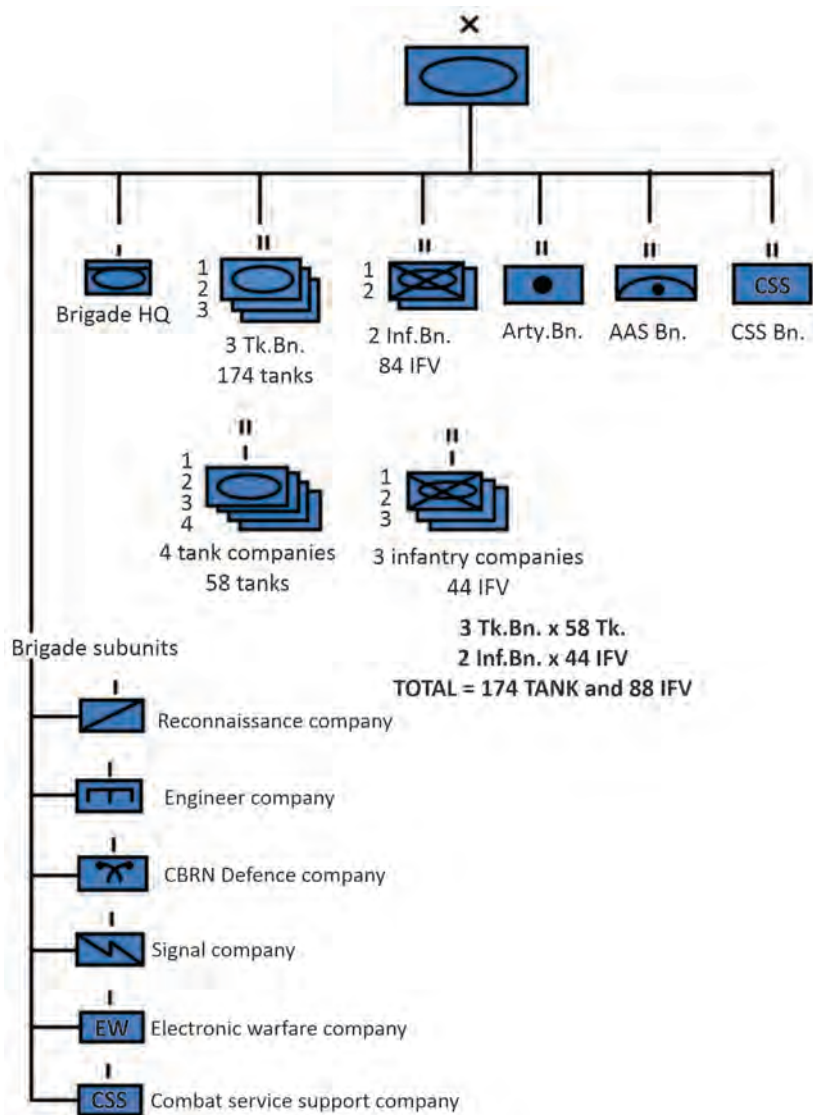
X

I
Brigade HQ

II
1
2
3
3 Tk.Bn.
174 tanks

II
1
2
2 Inf.Bn.
84 IFV

II
Arty.Bn.

II
AAS Bn.

II
CSS
CSS Bn.

II
1
2
3
4
4 tank companies
58 tanks

II
1
2
3
3 infantry companies
44 IFV

**3 Tk.Bn. x 58 Tk.**
**2 Inf.Bn. x 44 IFV**
**TOTAL = 174 TANK and 88 IFV**

Brigade subunits

I
Reconnaissance company

I
Engineer company

I
CBRN Defence company

I
Signal company

I
EW
Electronic warfare company

I
CSS
Combat service support company